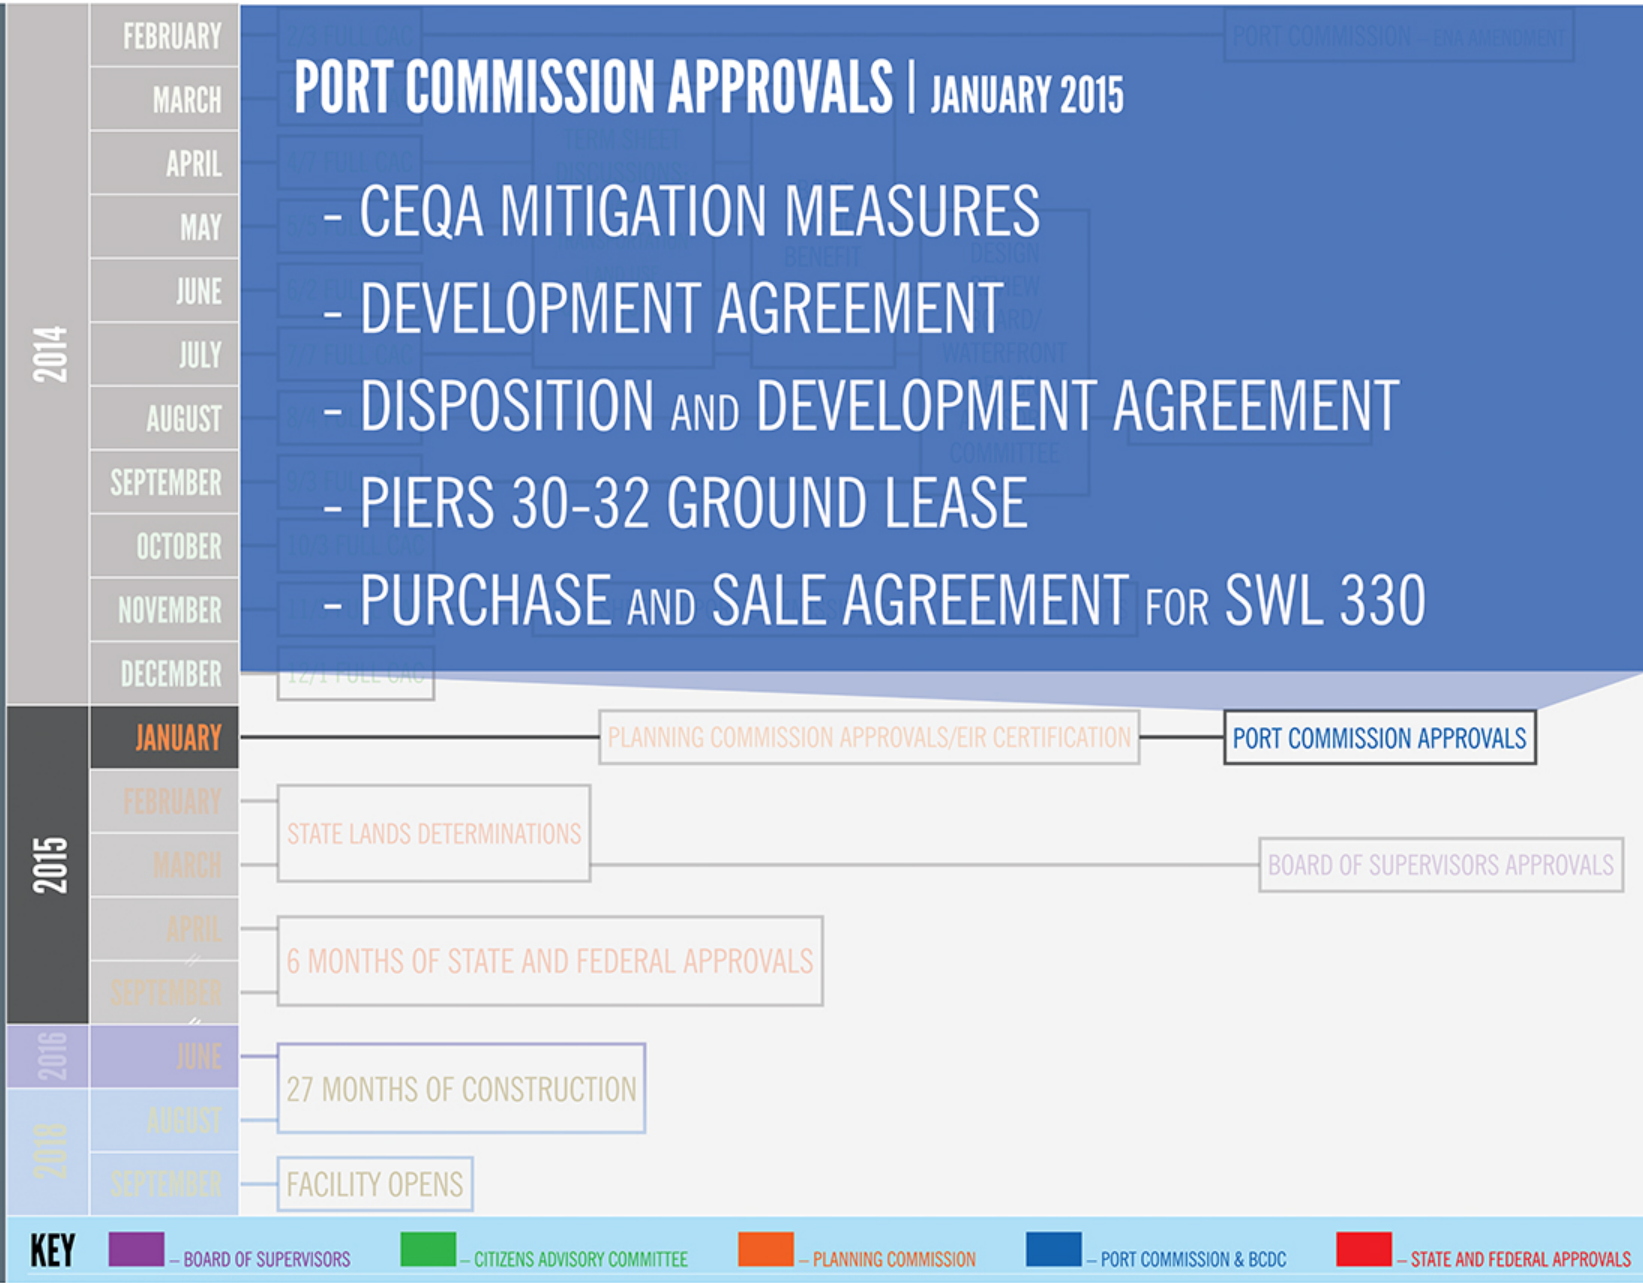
2014

FEBRUARY

MARCH

APRIL

MAY

JUNE

JULY

AUGUST

SEPTEMBER

OCTOBER

NOVEMBER

DECEMBER

PORT COMMISSION APPROVALS | JANUARY 2015

- CEQA MITIGATION MEASURES
- DEVELOPMENT AGREEMENT
- DISPOSITION AND DEVELOPMENT AGREEMENT
- PIERS 30-32 GROUND LEASE
- PURCHASE AND SALE AGREEMENT FOR SWL 330

2015

JANUARY

FEBRUARY

MARCH

APRIL

SEPTEMBER

PLANNING COMMISSION APPROVALS/EIR CERTIFICATION

PORT COMMISSION APPROVALS

STATE LANDS DETERMINATIONS

BOARD OF SUPERVISORS APPROVALS

6 MONTHS OF STATE AND FEDERAL APPROVALS

2016

JUNE

2018

AUGUST

SEPTEMBER

27 MONTHS OF CONSTRUCTION

FACILITY OPENS

KEY – BOARD OF SUPERVISORS – CITIZENS ADVISORY COMMITTEE – PLANNING COMMISSION – PORT COMMISSION & BCDC – STATE AND FEDERAL APPROVALS